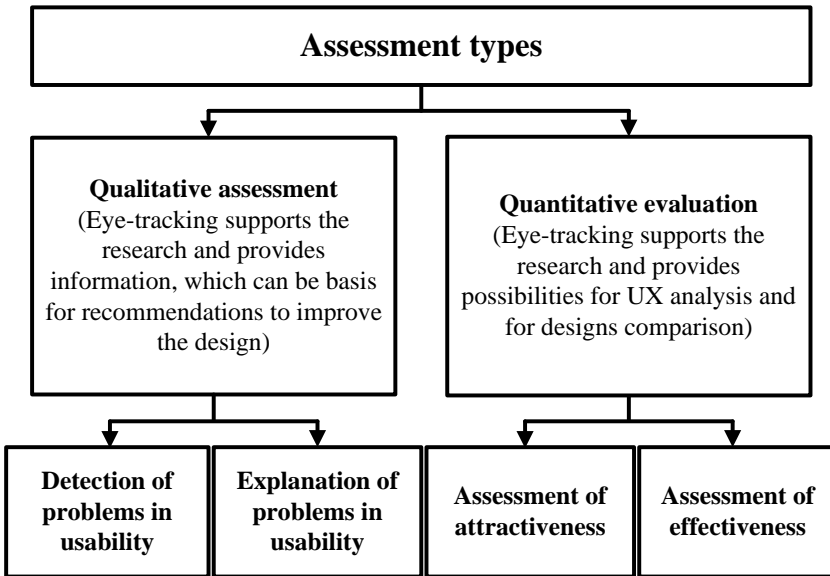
Assessment types

Qualitative assessment
(Eye-tracking supports the research and provides information, which can be basis for recommendations to improve the design)

Quantitative evaluation
(Eye-tracking supports the research and provides possibilities for UX analysis and for designs comparison)

Detection of problems in usability

Explanation of problems in usability

Assessment of attractiveness

Assessment of effectiveness